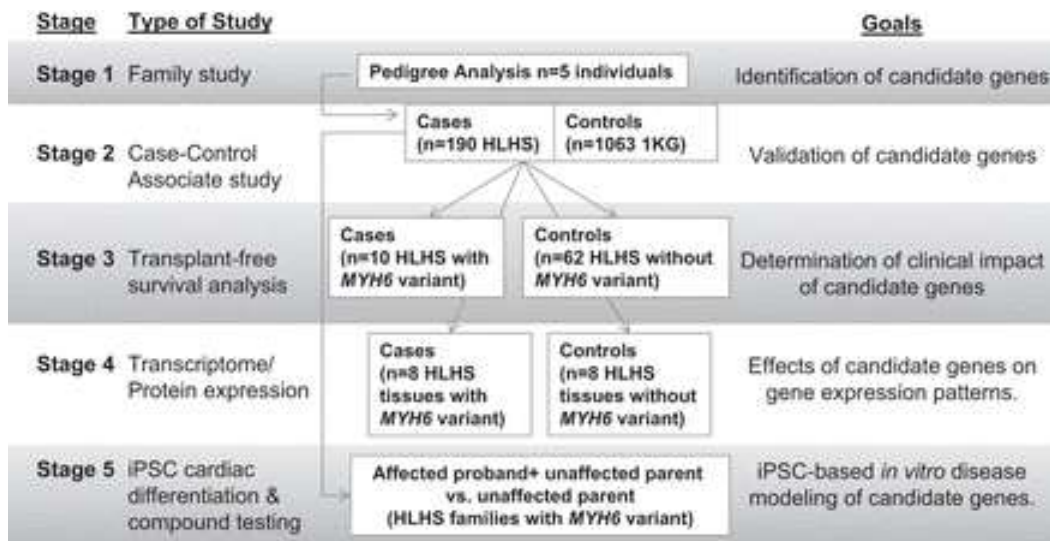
| Stage | Type of Study | | Goals |
|---|---|---|---|
| Stage 1 | Family study | Pedigree Analysis n=5 individuals | Identification of candidate genes |
| Stage 2 | Case-Control Associate study | Cases (n=190 HLHS) / Controls (n=1063 1KG) | Validation of candidate genes |
| Stage 3 | Transplant-free survival analysis | Cases (n=10 HLHS with *MYH6* variant) / Controls (n=62 HLHS without *MYH6* variant) | Determination of clinical impact of candidate genes |
| Stage 4 | Transcriptome/ Protein expression | Cases (n=8 HLHS tissues with *MYH6* variant) / Controls (n=8 HLHS tissues without *MYH6* variant) | Effects of candidate genes on gene expression patterns. |
| Stage 5 | iPSC cardiac differentiation & compound testing | Affected proband+ unaffected parent vs. unaffected parent (HLHS families with *MYH6* variant) | iPSC-based *in vitro* disease modeling of candidate genes. |